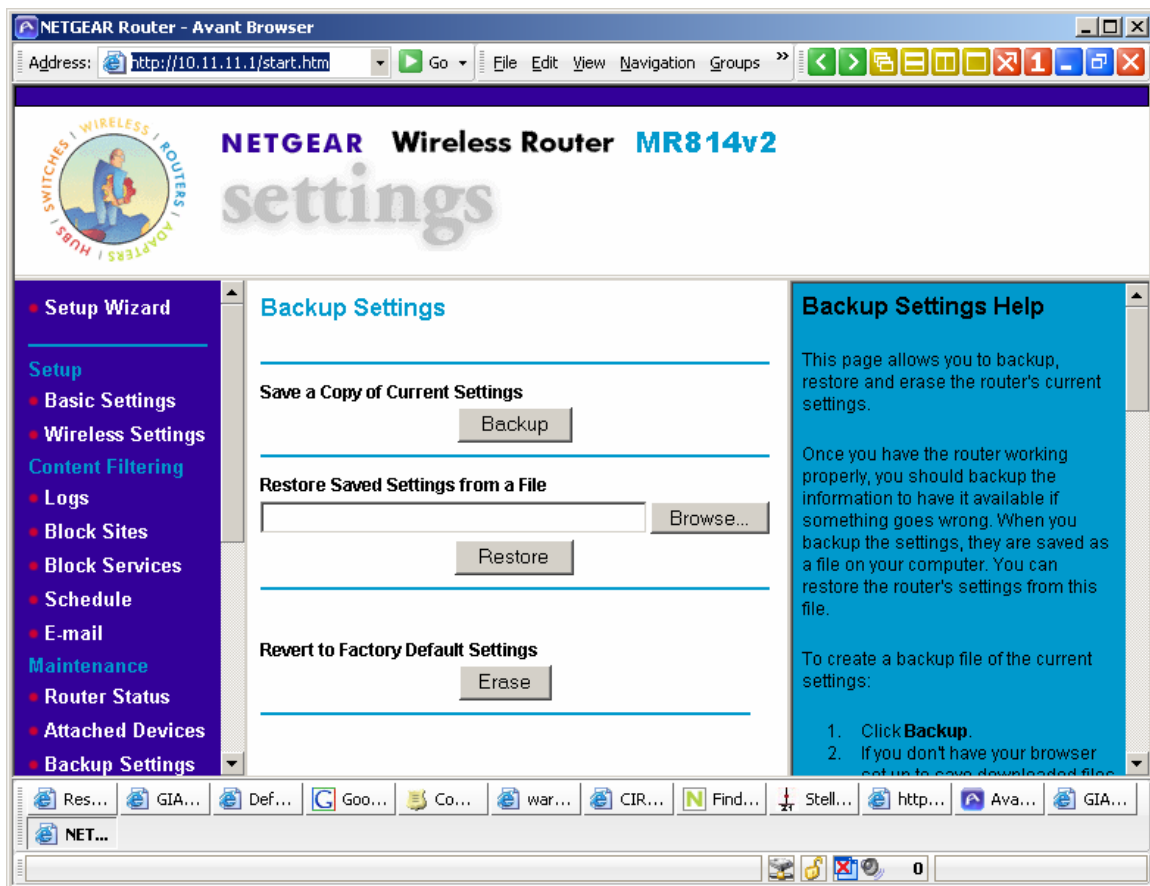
NETGEAR Router - Avant Browser

Address: http://10.11.11.1/start.htm Go File Edit View Navigation Groups »

WIRELESS ROUTERS ADAPTERS HUBS SWITCHES

NETGEAR Wireless Router MR814v2

settings

Setup Wizard

Setup
Basic Settings
Wireless Settings
Content Filtering
Logs
Block Sites
Block Services
Schedule
E-mail
Maintenance
Router Status
Attached Devices
Backup Settings

Backup Settings

Save a Copy of Current Settings

Backup

Restore Saved Settings from a File

Browse...

Restore

Revert to Factory Default Settings

Erase

Backup Settings Help

This page allows you to backup, restore and erase the router's current settings.

Once you have the router working properly, you should backup the information to have it available if something goes wrong. When you backup the settings, they are saved as a file on your computer. You can restore the router's settings from this file.

To create a backup file of the current settings:

1. Click Backup.
2. If you don't have your browser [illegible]

Res... GIA... Def... Goo... Co... war... CIR... Find... Stell... http... Ava... GIA...
NET...

0